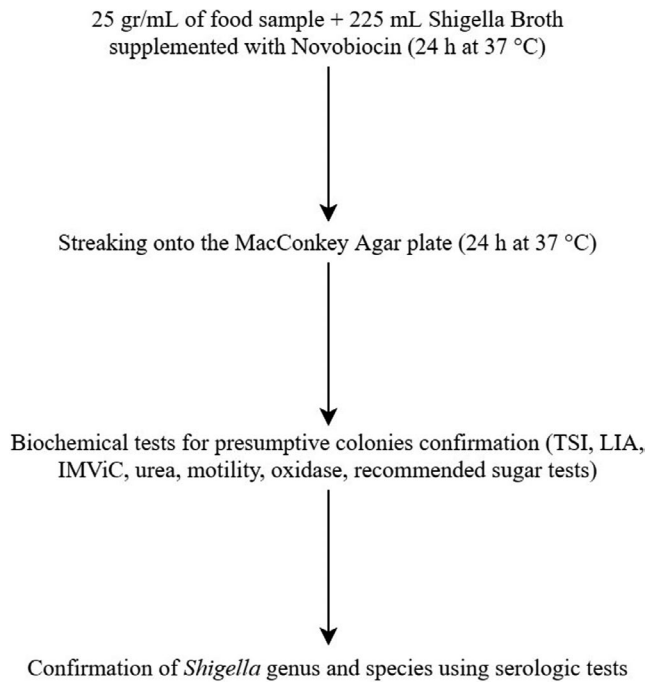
25 gr/mL of food sample + 225 mL Shigella Broth supplemented with Novobiocin (24 h at 37 °C)

Streaking onto the MacConkey Agar plate (24 h at 37 °C)

Biochemical tests for presumptive colonies confirmation (TSI, LIA, IMViC, urea, motility, oxidase, recommended sugar tests)

Confirmation of Shigella genus and species using serologic tests